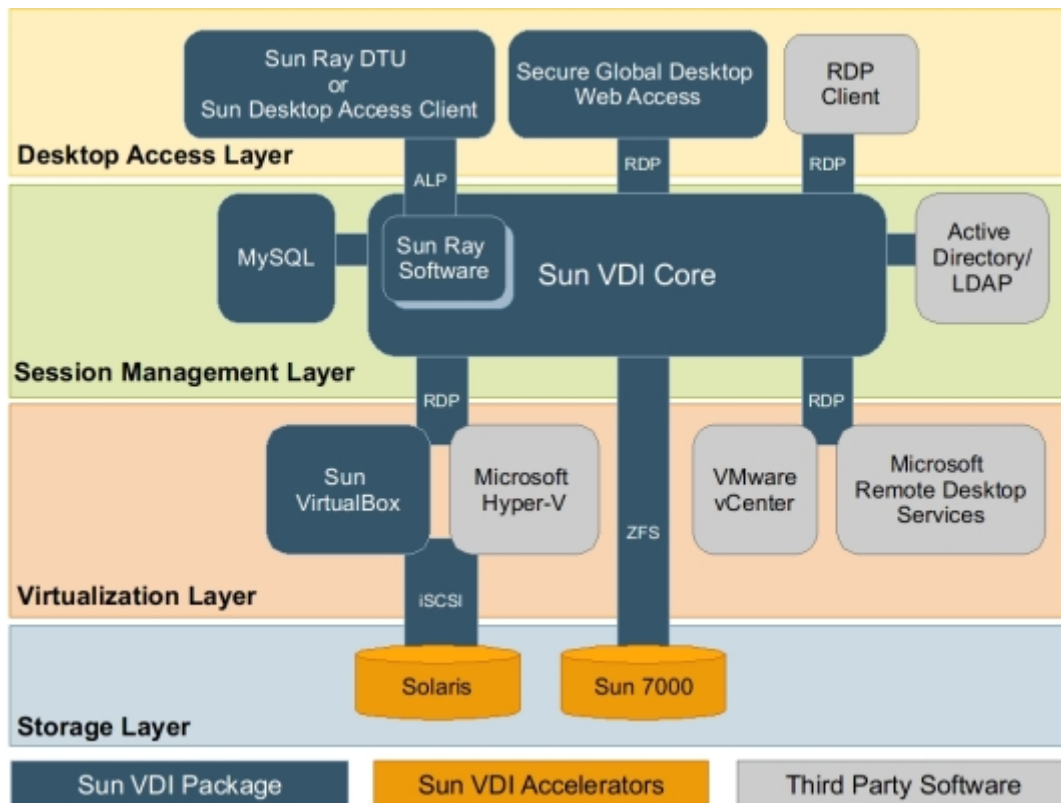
Sun Ray DTU
or
Sun Desktop Access Client

Secure Global Desktop
Web Access

RDP
Client

Desktop Access Layer

ALP

RDP

RDP

MySQL

Sun Ray
Software

Sun VDI Core

Active
Directory/
LDAP

Session Management Layer

RDP

RDP

Sun
VirtualBox

Microsoft
Hyper-V

ZFS

VMware
vCenter

Microsoft
Remote Desktop
Services

Virtualization Layer

iSCSI

Solaris

Sun 7000

Storage Layer

Sun VDI Package

Sun VDI Accelerators

Third Party Software